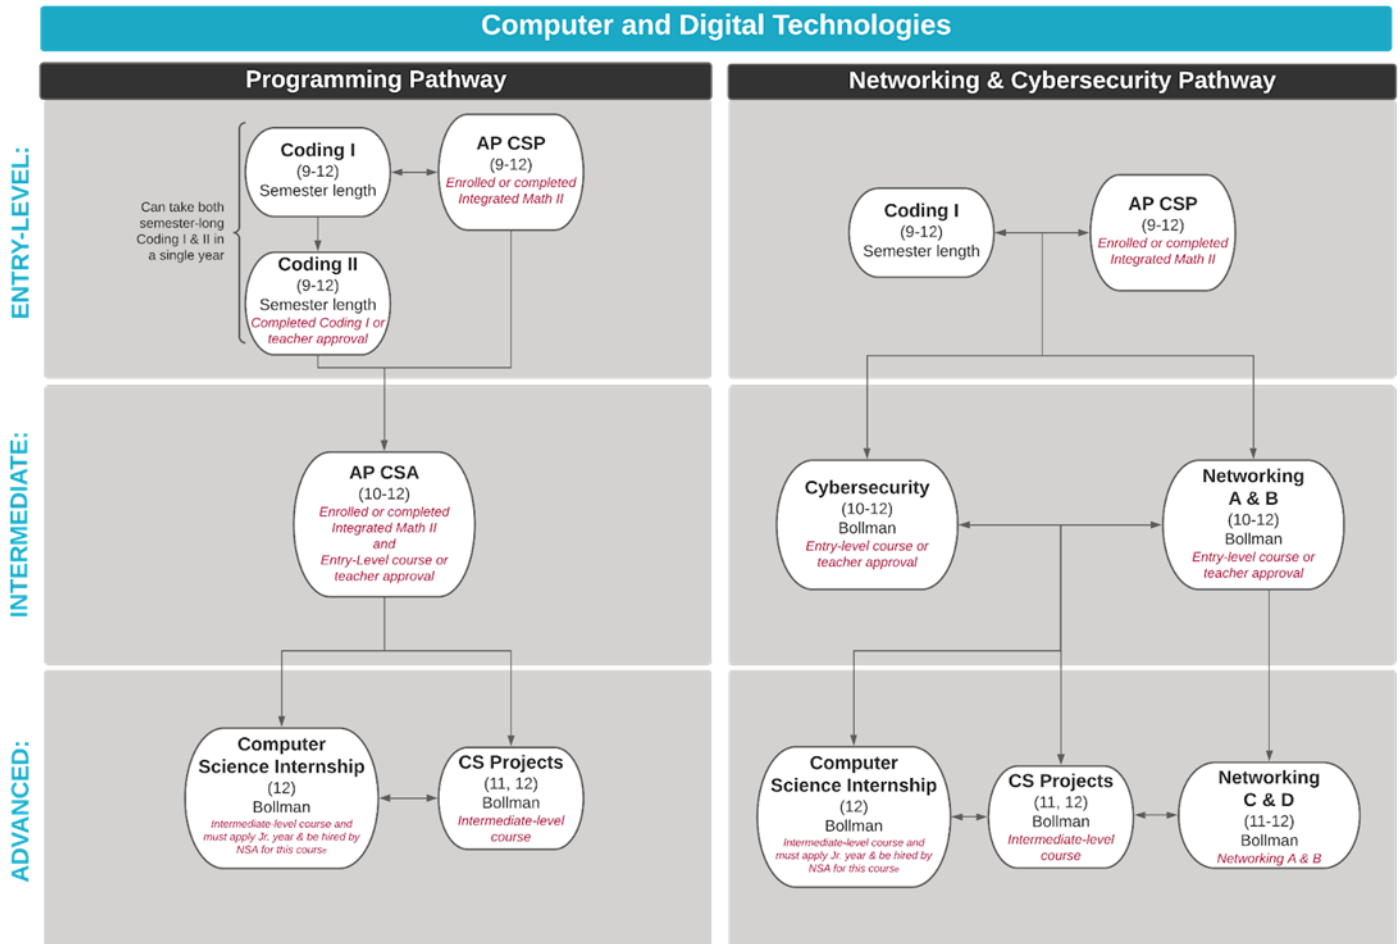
Computer and Digital Technologies

Programming Pathway

Networking & Cybersecurity Pathway

ENTRY-LEVEL:

Can take both semester-long Coding I & II in a single year

Coding I
(9-12)
Semester length

AP CSP
(9-12)
Enrolled or completed Integrated Math II

Coding II
(9-12)
Semester length
Completed Coding I or teacher approval

Coding I
(9-12)
Semester length

AP CSP
(9-12)
Enrolled or completed Integrated Math II

INTERMEDIATE:

AP CSA
(10-12)
Enrolled or completed Integrated Math II and Entry-Level course or teacher approval

Cybersecurity
(10-12)
Bollman
Entry-level course or teacher approval

Networking A & B
(10-12)
Bollman
Entry-level course or teacher approval

ADVANCED:

Computer Science Internship
(12)
Bollman
Intermediate-level course and must apply Jr. year & be hired by NSA for this course

CS Projects
(11, 12)
Bollman
Intermediate-level course

Computer Science Internship
(12)
Bollman
Intermediate-level course and must apply Jr. year & be hired by NSA for this course

CS Projects
(11, 12)
Bollman
Intermediate-level course

Networking C & D
(11-12)
Bollman
Networking A & B